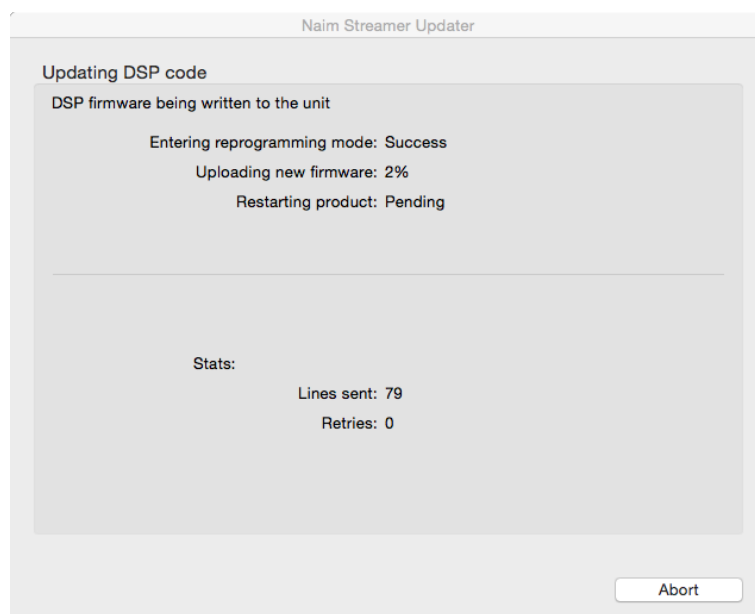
Naim Streamer Updater

Updating DSP code

DSP firmware being written to the unit

Entering reprogramming mode: Success
Uploading new firmware: 2%
Restarting product: Pending

Stats:
Lines sent: 79
Retries: 0

Abort